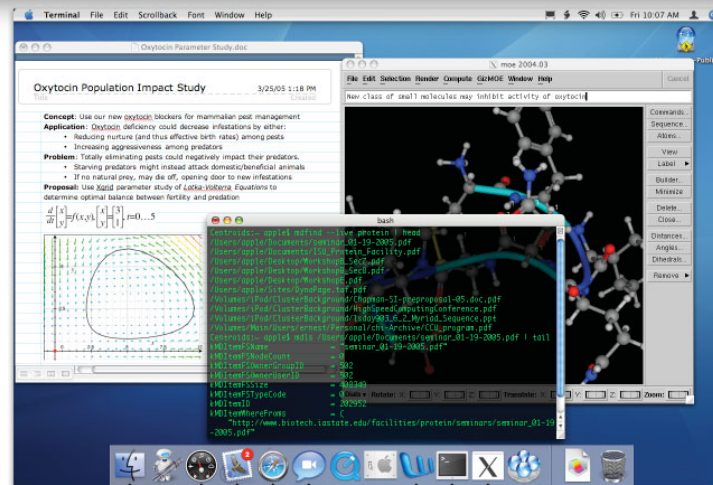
Terminal File Edit Scrollback Font Window Help

Fri 10:07 AM

Oxytocin Parameter Study.doc

Oxytocin Population Impact Study 3/25/05 1:18 PM
Title Created

Concept: Use our new oxytocin blockers for mammalian pest management
Application: Oxytocin deficiency could decrease infestations by either:
• Reducing nurture (and thus effective birth rates) among pests
• Increasing aggressiveness among predators
Problem: Totally eliminating pests could negatively impact their predators.
• Starving predators might instead attack domestic/beneficial animals
• If no natural prey, may die off, opening door to new infestations
Proposal: Use Xgrid parameter study of Lotka-Volterra Equations to determine optimal balance between fertility and predation

$\frac{d}{dt}\begin{bmatrix}x\\y\end{bmatrix}=f(x,y),\begin{bmatrix}x\\y\end{bmatrix}=\begin{bmatrix}3\\1\end{bmatrix},t=0\ldots5$

moe 2004.03

File Edit Selection Render Compute GizMOE Window Help

Cancel

New class of small molecules may inhibit activity of oxytocin

Commands...
Sequence...
Atlas...
View
Label
Builder...
Minimize
Delete...
Close...
Distances...
Angles...
Dihedrals...
Remove

bash

Centroids:~ apple$ mdfind --live protein | head
/Users/apple/Documents/seminar_01-19-2005.pdf
/Users/apple/Documents/ISU_Protein_Facility.pdf
/Users/apple/Desktop/Workshop1_Sec1.pdf
/Users/apple/Desktop/Workshop1_Sec2.pdf
/Users/apple/Desktop/Workshop1_Sec3.pdf
/Users/apple/Sites/DynaPage.tif.pdf
/Volumes/iPod/ClusterBackground/Chapman-SI-preproposal-05.doc.pdf
/Volumes/iPod/ClusterBackground/HighSpeedComputingConference.pdf
/Volumes/iPod/ClusterBackground/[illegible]_Myriad_Sequence.ppt
/Volumes/Main/Users/ernest/Personal/chi-Archive/CCU_program.pdf
Centroids:~ apple$ mdls /Users/apple/Documents/seminar_01-19-2005.pdf | tail
kMDItemFSName = "seminar_01-19-2005.pdf"
kMDItemFSNodeCount = 0
kMDItemFSOwnerGroupID = 502
kMDItemFSOwnerUserID = 502
kMDItemFSSize = 403349
kMDItemFSTypeCode = 0
kMDItemID = 20295
kMDItemWhereFroms = (
"http://www.biotech.iastate.edu/facilities/protein/seminars/seminar_01-19-2005.pdf"

Rotate: X: Y: Z: Translate: X: Y: Z: Zoom: